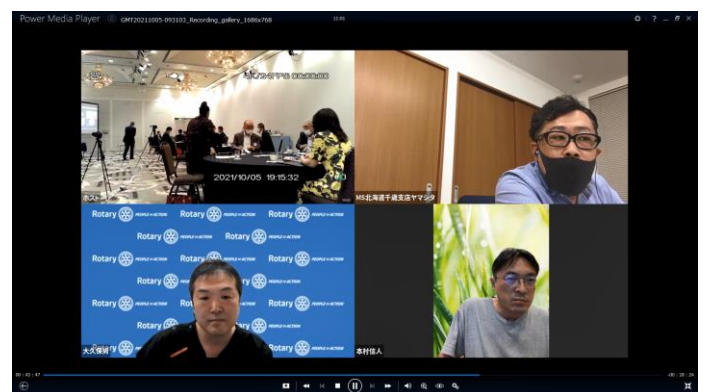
Power Media Player GMT20211005-093103_Recording_gallery_1686x768

2021/10/05 19:15:32

ホスト

MS北海道千歳支店ヤマシタ

Rotary PEOPLE OF ACTION Rotary PEOPLE OF ACTION Rotary PEOPLE OF ACTION

Rotary PEOPLE OF ACTION Rotary PEOPLE OF ACTION

Rotary PEOPLE OF ACTION Rotary PEOPLE OF ACTION Rotary PEOPLE OF ACTION

Rotary PEOPLE OF ACTION Rotary PEOPLE OF ACTION

Rotary PEOPLE OF ACTION Ro Rotary PEOPLE OF ACTION

Rotary Rotary PEOPLE OF ACTION

大久保将

本村信人

00:43:47

-00:28:24